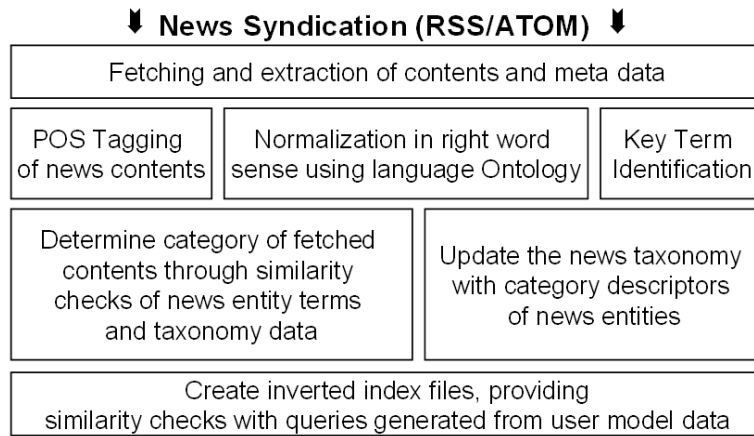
News Syndication (RSS/ATOM)

Fetching and extraction of contents and meta data

POS Tagging of news contents

Normalization in right word sense using language Ontology

Key Term Identification

Determine category of fetched contents through similarity checks of news entity terms and taxonomy data

Update the news taxonomy with category descriptors of news entities

Create inverted index files, providing similarity checks with queries generated from user model data